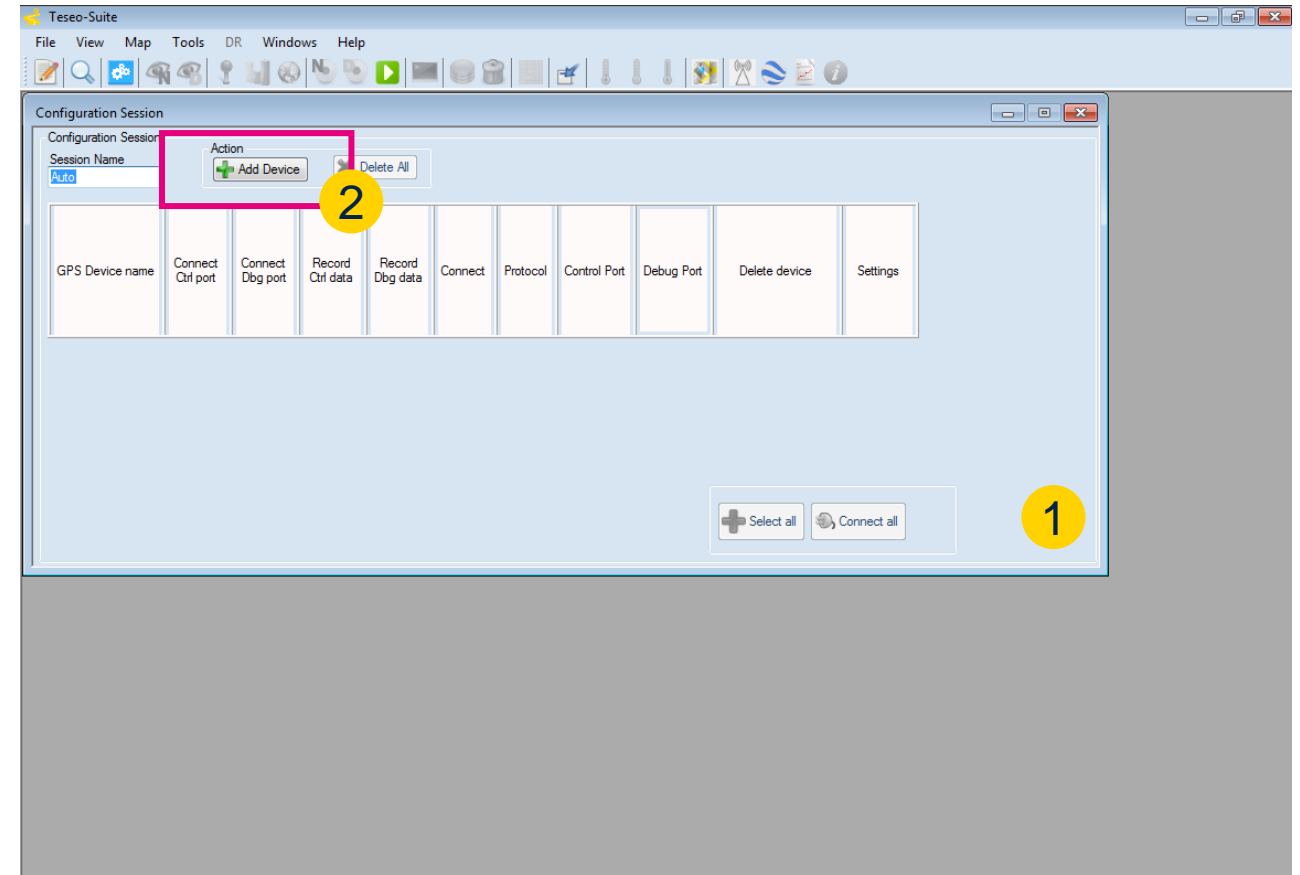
Teseo-Suite

File View Map Tools DR Windows Help

Configuration Session

Configuration Session

Session Name

Auto

Action

Add Device

Delete All

2

| GPS Device name | Connect Ctrl port | Connect Dbg port | Record Ctrl data | Record Dbg data | Connect | Protocol | Control Port | Debug Port | Delete device | Settings |
|---|---|---|---|---|---|---|---|---|---|---|

Select all

Connect all

1